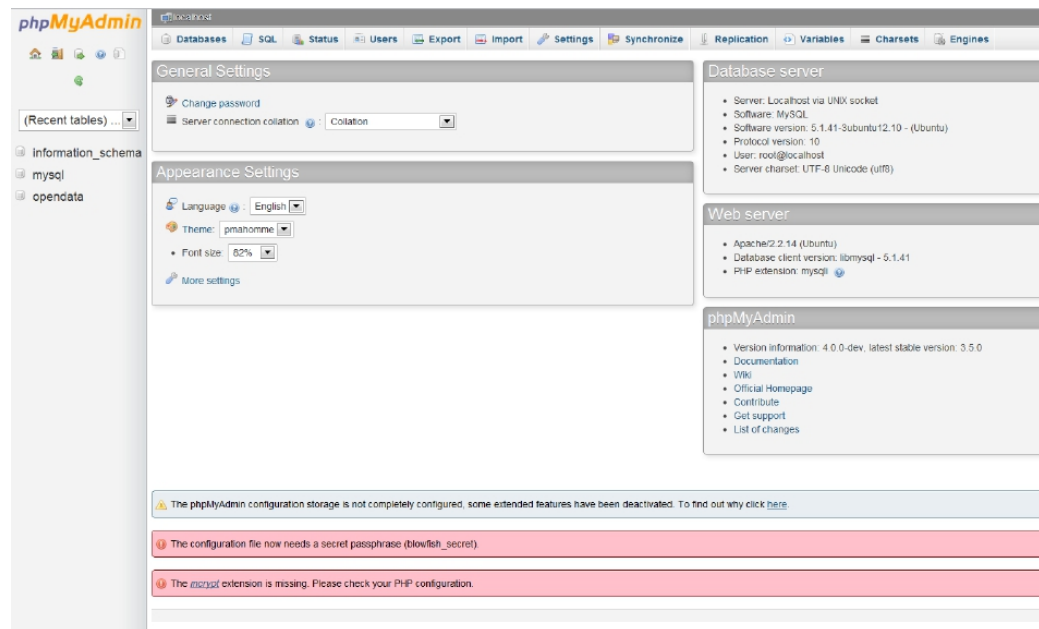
phpMyAdmin

(Recent tables) ...

information_schema
mysql
opendata

localhost

Databases SQL Status Users Export Import Settings Synchronize Replication Variables Charsets Engines

General Settings

Change password
Server connection collation : Collation

Appearance Settings

Language : English
Theme: pmahomme
Font size: 82%
More settings

Database server

- Server: Localhost via UNIX socket
- Software: MySQL
- Software version: 5.1.41-3ubuntu12.10 - (Ubuntu)
- Protocol version: 10
- User: root@localhost
- Server charset: UTF-8 Unicode (utf8)

Web server

- Apache/2.2.14 (Ubuntu)
- Database client version: libmysql - 5.1.41
- PHP extension: mysqli

phpMyAdmin

- Version information: 4.0.0-dev, latest stable version: 3.5.0
- Documentation
- Wiki
- Official Homepage
- Contribute
- Get support
- List of changes

The phpMyAdmin configuration storage is not completely configured, some extended features have been deactivated. To find out why click here

The configuration file now needs a secret passphrase (blowfish_secret).

The mcrypt extension is missing. Please check your PHP configuration.